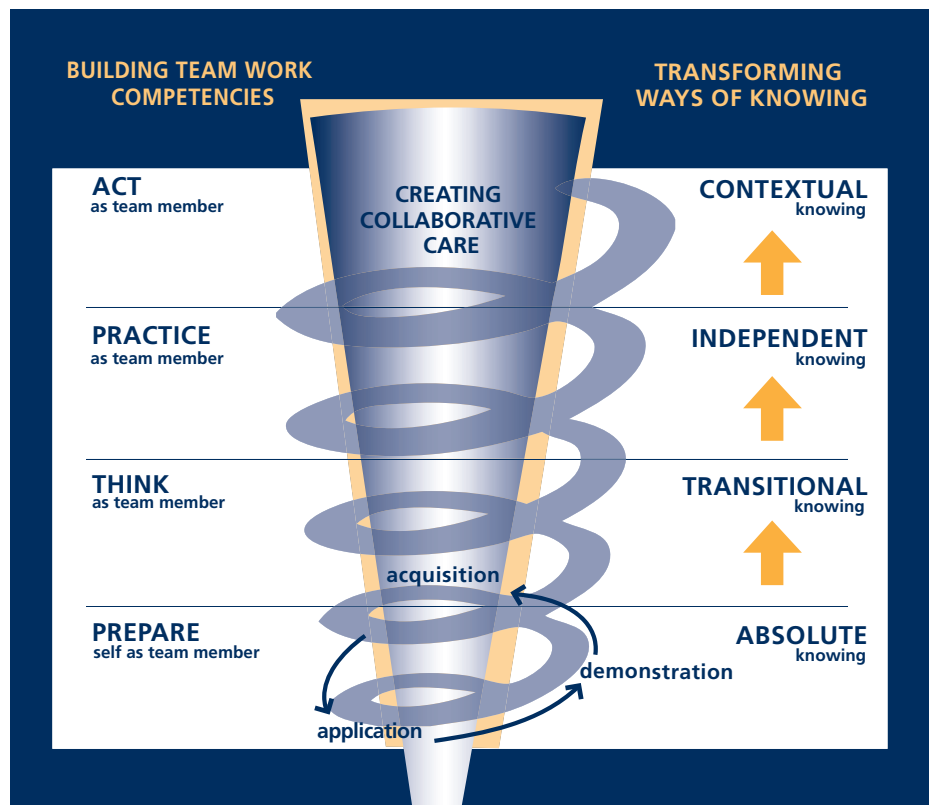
BUILDING TEAM WORK COMPETENCIES

TRANSFORMING WAYS OF KNOWING

CREATING COLLABORATIVE CARE

ACT
as team member

CONTEXTUAL
knowing

PRACTICE
as team member

INDEPENDENT
knowing

THINK
as team member

TRANSITIONAL
knowing

acquisition

PREPARE
self as team member

ABSOLUTE
knowing

demonstration

application